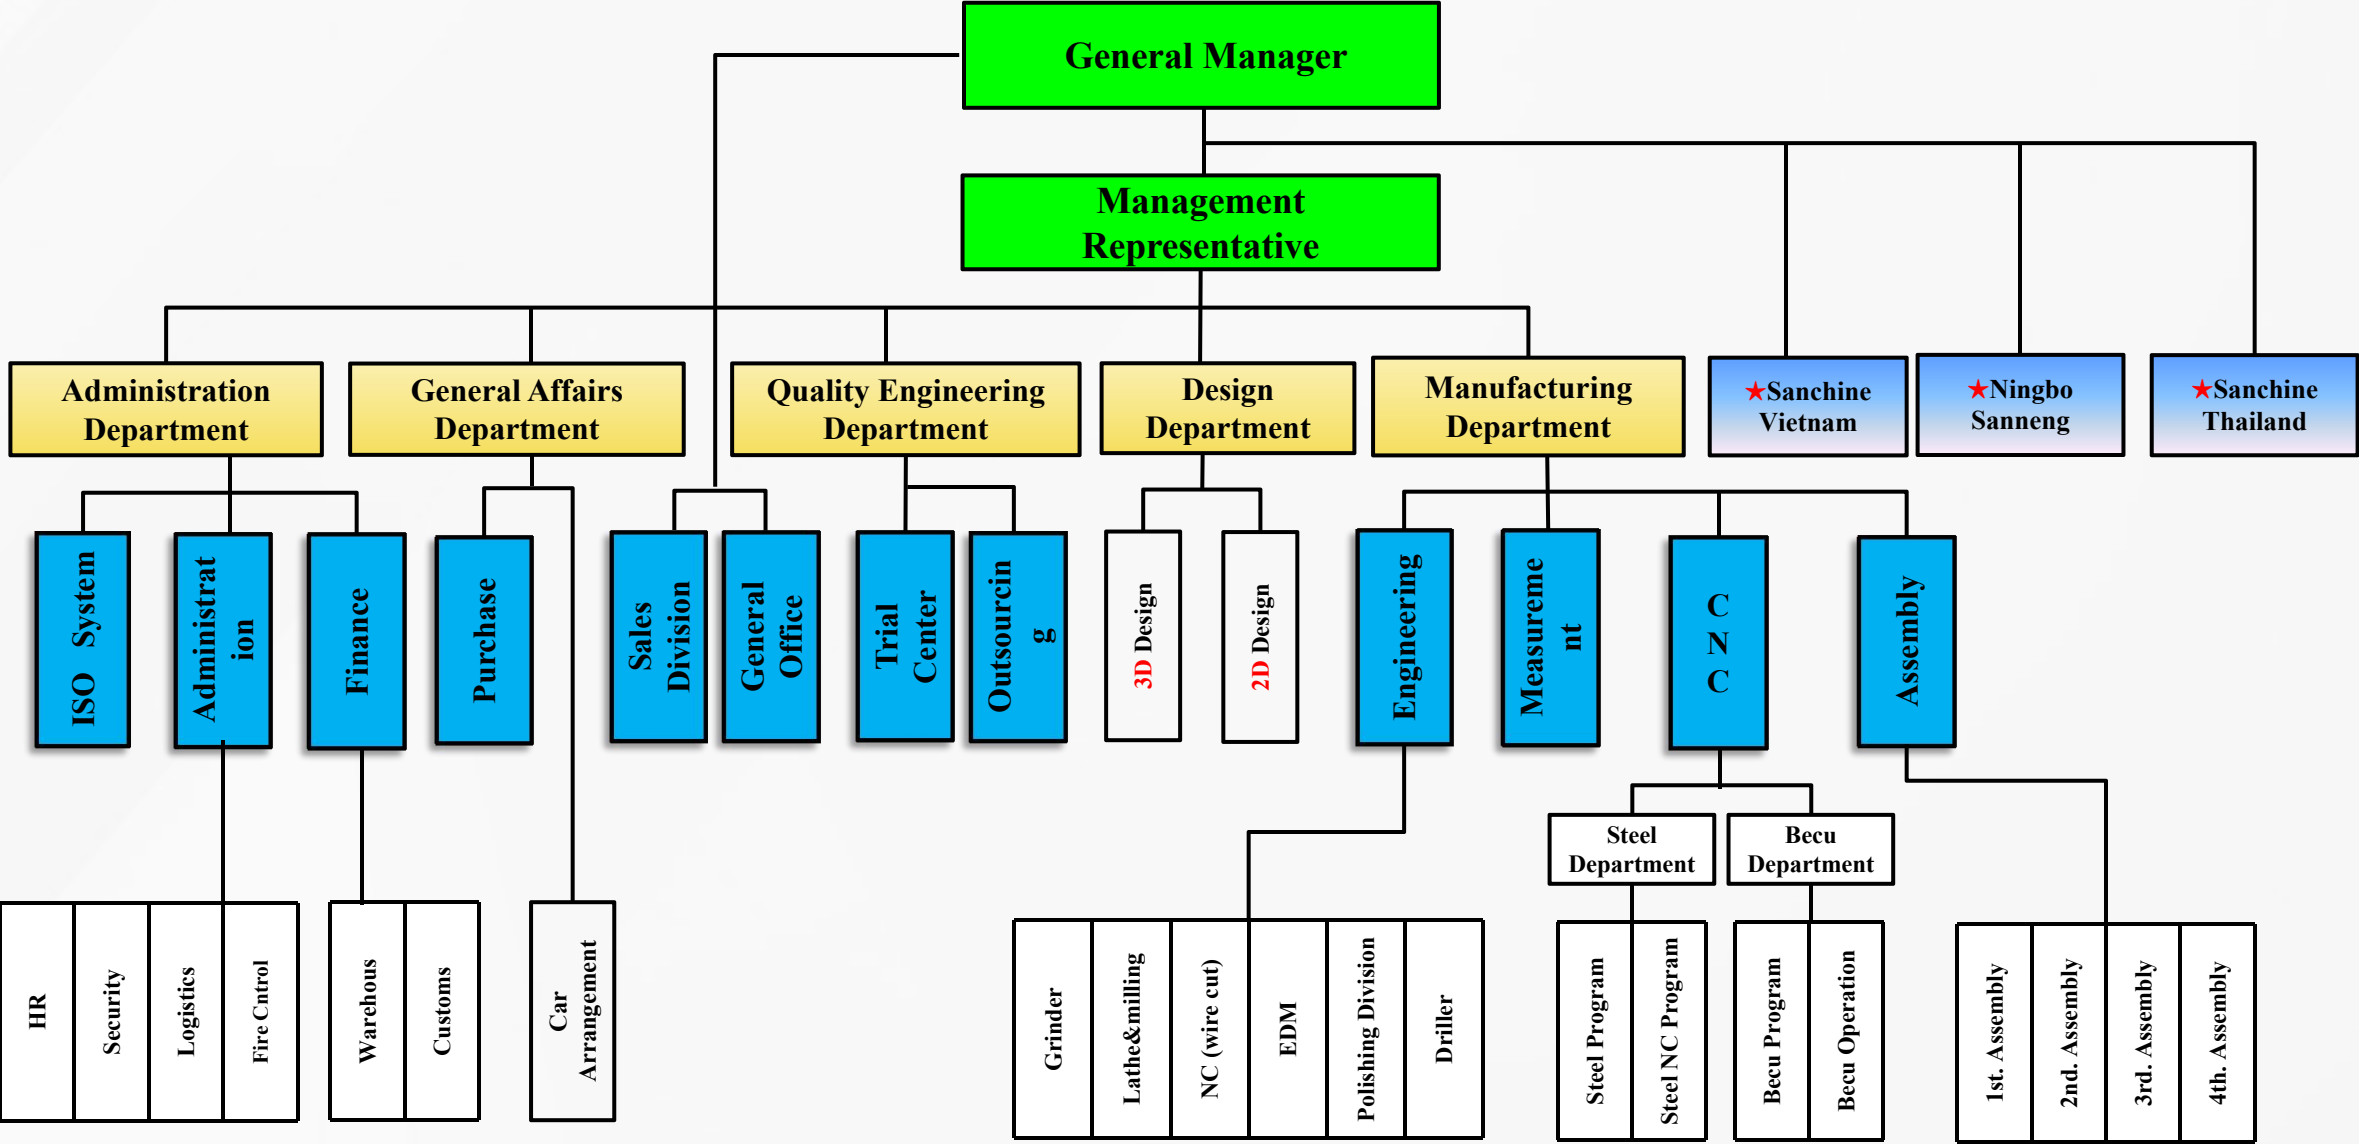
General Manager

Management Representative

Administration Department

General Affairs Department

Quality Engineering Department

Design Department

Manufacturing Department

★Sanchine Vietnam

★Ningbo Sanneng

★Sanchine Thailand

ISO System

Administrat ion

Finance

Purchase

Sales Division

General Office

Trial Center

Outsourcin g

3D Design

2D Design

Engineering

Measureme nt

C N C

Assembly

Steel Department

Becu Department

HR

Security

Logistics

Fire Cntrol

Warehous

Customs

Car Arrangement

Grinder

Lathe&milling

NC (wire cut)

EDM

Polishing Division

Driller

Steel Program

Steel NC Program

Becu Program

Becu Operation

1st. Assembly

2nd. Assembly

3rd. Assembly

4th. Assembly